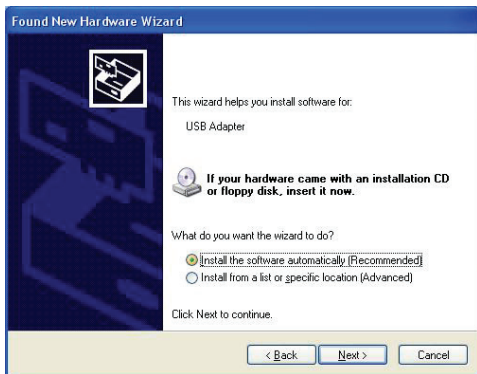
Found New Hardware Wizard

This wizard helps you install software for:

USB Adapter

If your hardware came with an installation CD or floppy disk, insert it now.

What do you want the wizard to do?

Install the software automatically (Recommended)

Install from a list or specific location (Advanced)

Click Next to continue.

< Back

Next >

Cancel